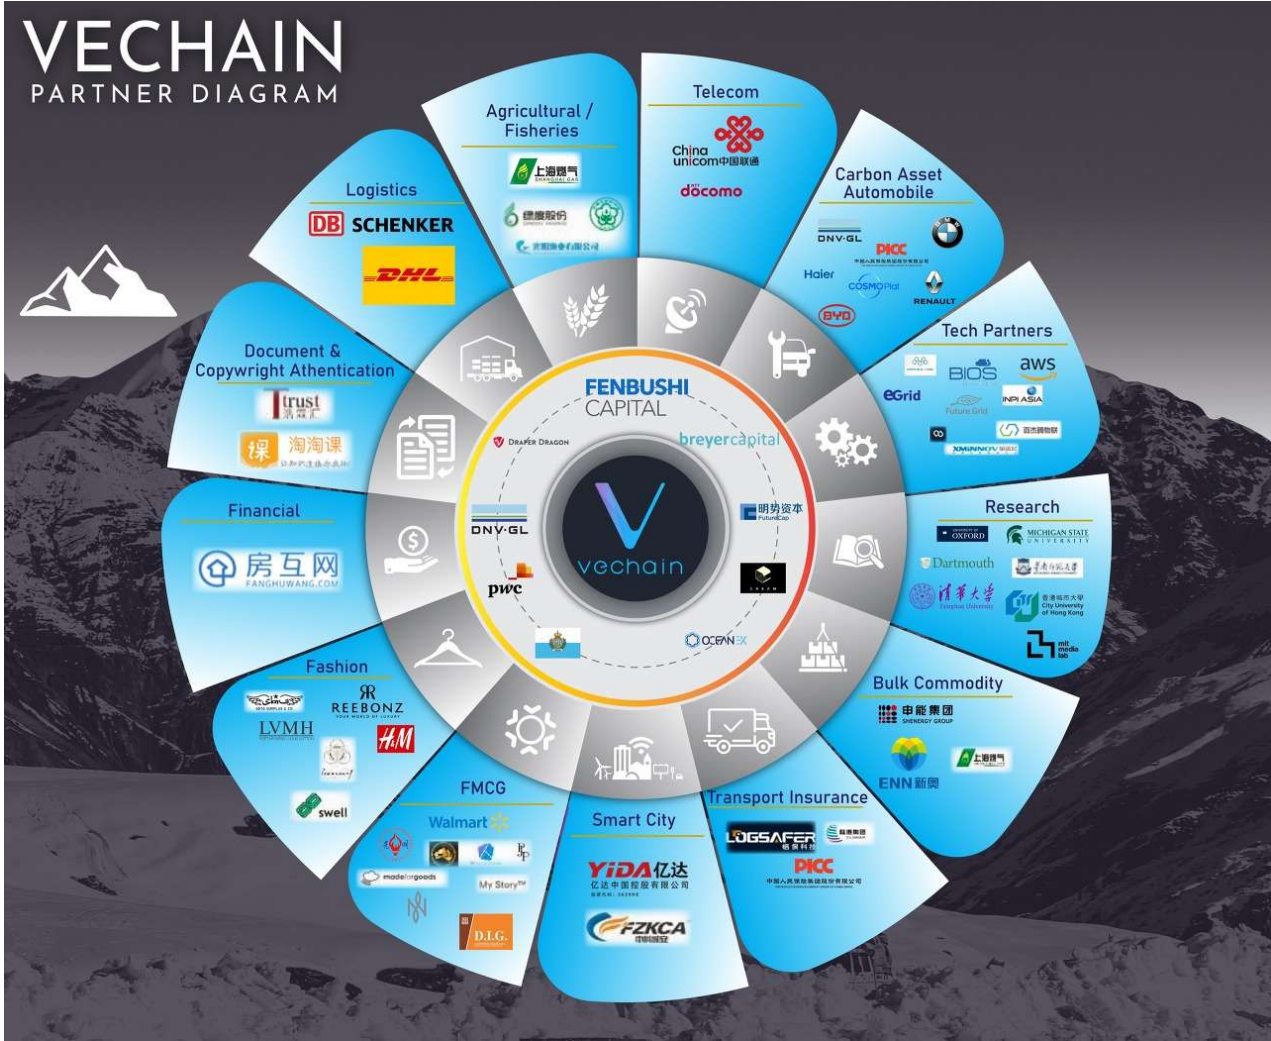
VECHAIN
PARTNER DIAGRAM

Agricultural / Fisheries
上海燃气
绿康股份
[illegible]

Telecom
China unicom中国联通
docomo

Carbon Asset Automobile
DNV·GL
PICC
Haier
COSMOPlat
BYD
RENAULT

Tech Partners
BIOS
aws
eGrid
INPI ASIA
Future Grid
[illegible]

Research
OXFORD
MICHIGAN STATE UNIVERSITY
Dartmouth
清华大学
City University of Hong Kong
mit media lab

Bulk Commodity
中能集团
ENN新奥
上海燃气

Transport Insurance
LOGSAFER
PICC

Smart City
YIDA亿达
FZKCA

FMCG
Walmart
madeforgoods
My Story
D.I.G.

Fashion
REEBONZ
LVMH
H&M
swell

Financial
房互网
FANGHUWANG.COM

Document & Copywright Athentication
Ltrust
淘淘课

Logistics
DB SCHENKER
DHL

FENBUSHI CAPITAL
breyercapital
明势资本
DRAPER DRAGON
DNV·GL
pwc
OCEANEX
vechain